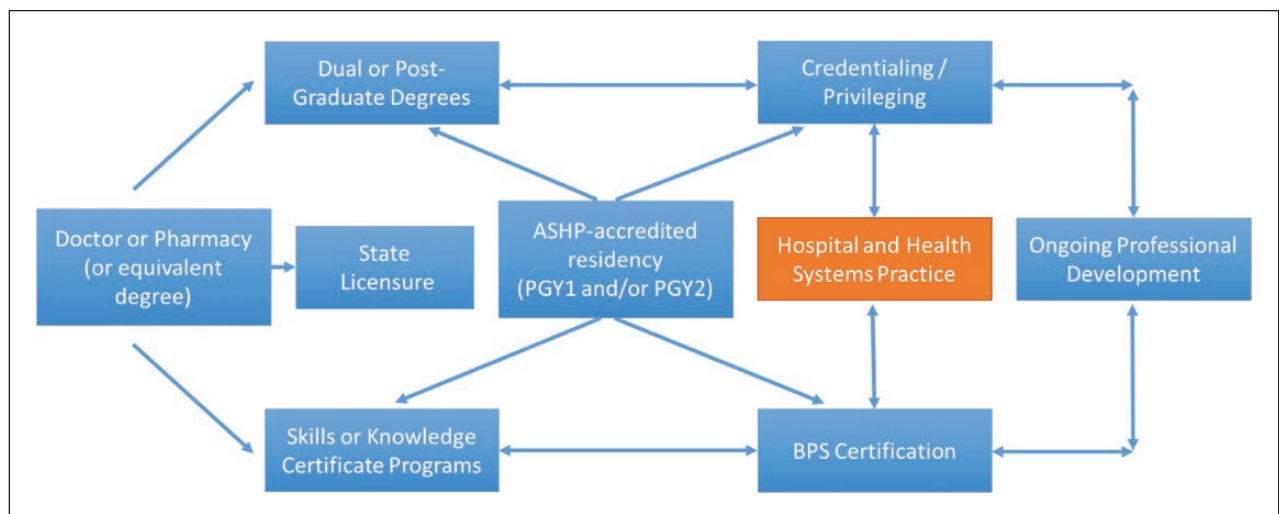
Dual or Post-Graduate Degrees

Credentialing / Privileging

Doctor or Pharmacy (or equivalent degree)

State Licensure

ASHP-accredited residency (PGY1 and/or PGY2)

Hospital and Health Systems Practice

Ongoing Professional Development

Skills or Knowledge Certificate Programs

BPS Certification